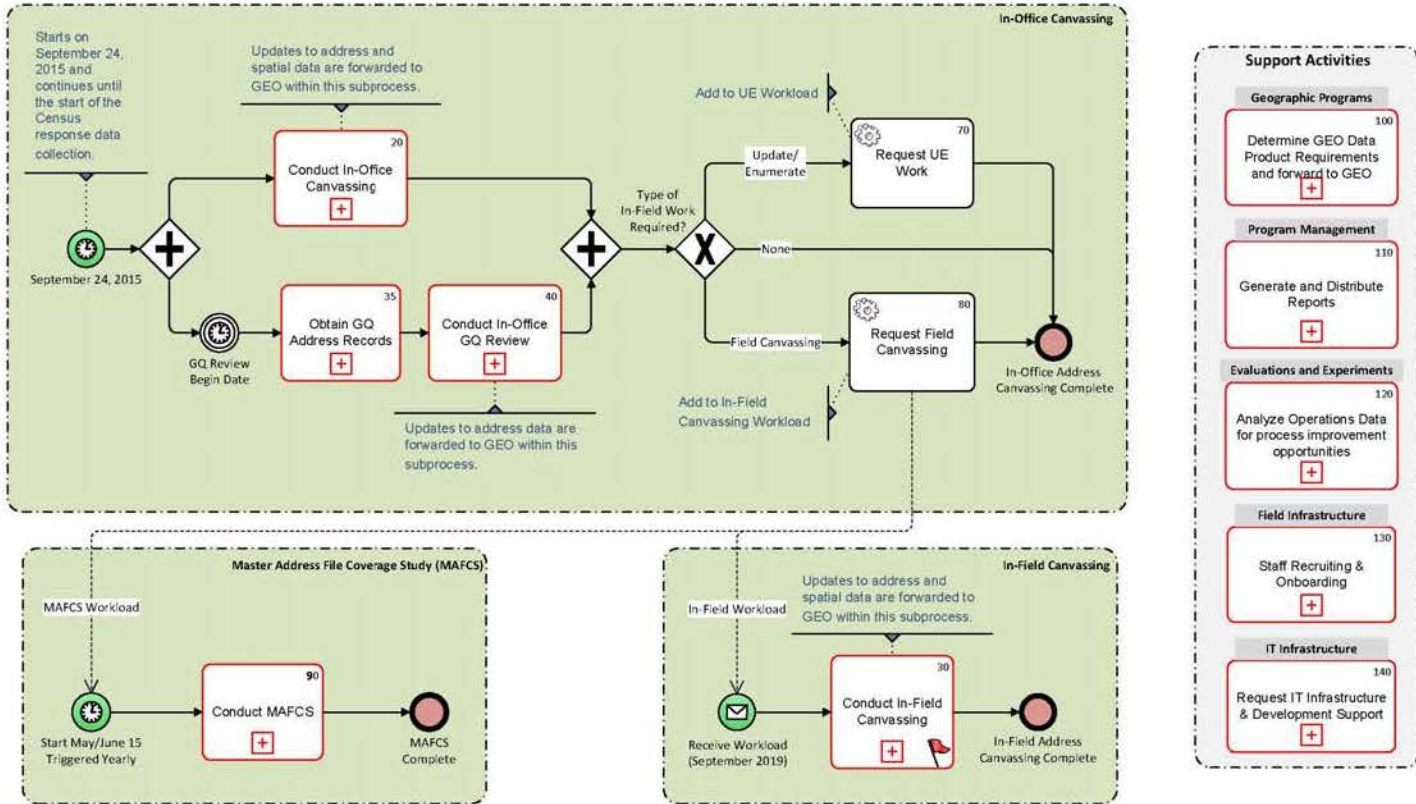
In-Office Canvassing

Starts on September 24, 2015 and continues until the start of the Census response data collection.

Updates to address and spatial data are forwarded to GEO within this subprocess.

20
Conduct In-Office Canvassing
+

September 24, 2015

GQ Review Begin Date

35
Obtain GQ Address Records
+

40
Conduct In-Office GQ Review
+

Updates to address data are forwarded to GEO within this subprocess.

Type of In-Field Work Required?

Add to UE Workload

Update/ Enumerate

70
Request UE Work

None

Field Canvassing

80
Request Field Canvassing

Add to In-Field Canvassing Workload

In-Office Address Canvassing Complete

Master Address File Coverage Study (MAFCS)

MAFCS Workload

Start May/June 15 Triggered Yearly

90
Conduct MAFCS
+

MAFCS Complete

In-Field Canvassing

In-Field Workload

Updates to address and spatial data are forwarded to GEO within this subprocess.

Receive Workload (September 2019)

30
Conduct In-Field Canvassing
+

In-Field Address Canvassing Complete

Support Activities

Geographic Programs
100
Determine GEO Data Product Requirements and forward to GEO
+

Program Management
110
Generate and Distribute Reports
+

Evaluations and Experiments
120
Analyze Operations Data for process improvement opportunities
+

Field Infrastructure
130
Staff Recruiting & Onboarding
+

IT Infrastructure
140
Request IT Infrastructure & Development Support
+